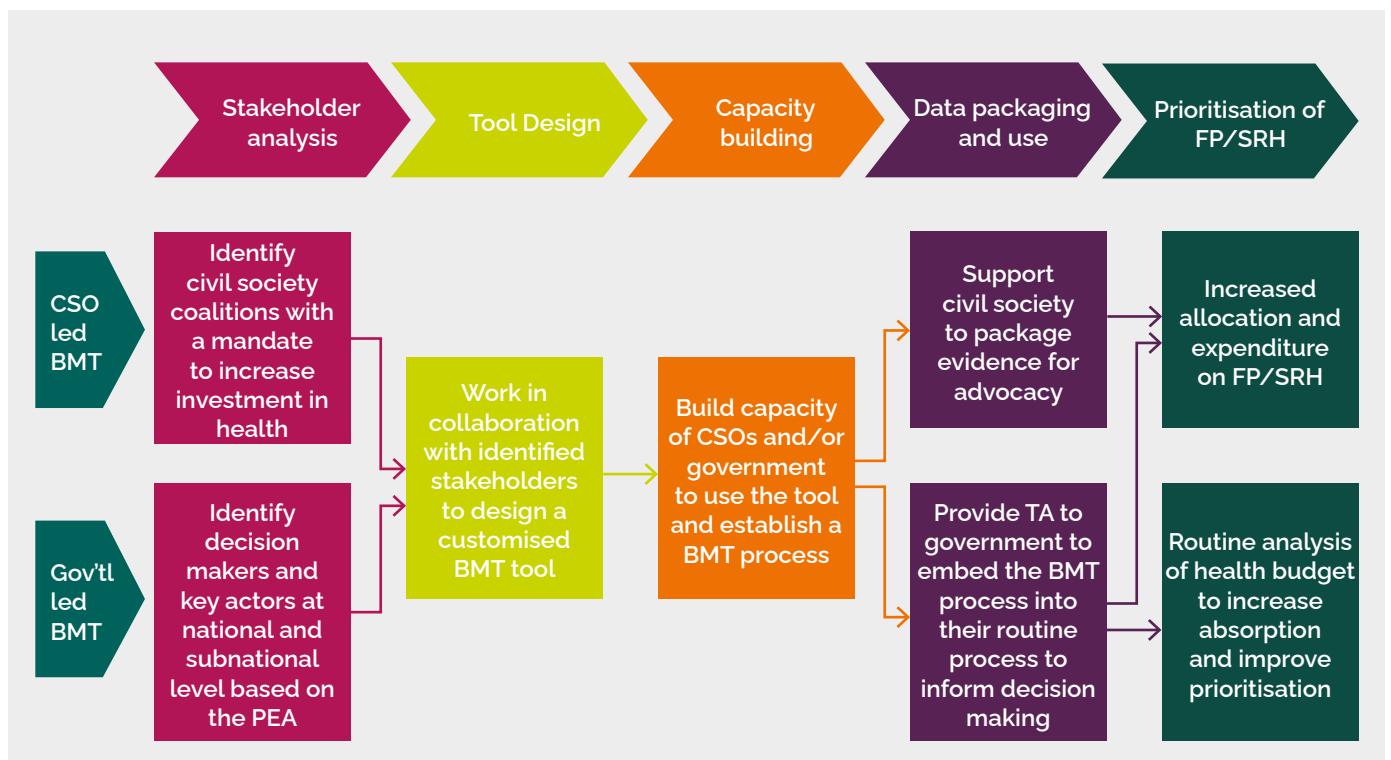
Stakeholder analysis

Tool Design

Capacity building

Data packaging and use

Prioritisation of FP/SRH

CSO led BMT

Gov'tl led BMT

Identify civil society coalitions with a mandate to increase investment in health

Identify decision makers and key actors at national and subnational level based on the PEA

Work in collaboration with identified stakeholders to design a customised BMT tool

Build capacity of CSOs and/or government to use the tool and establish a BMT process

Support civil society to package evidence for advocacy

Provide TA to government to embed the BMT process into their routine process to inform decision making

Increased allocation and expenditure on FP/SRH

Routine analysis of health budget to increase absorption and improve prioritisation